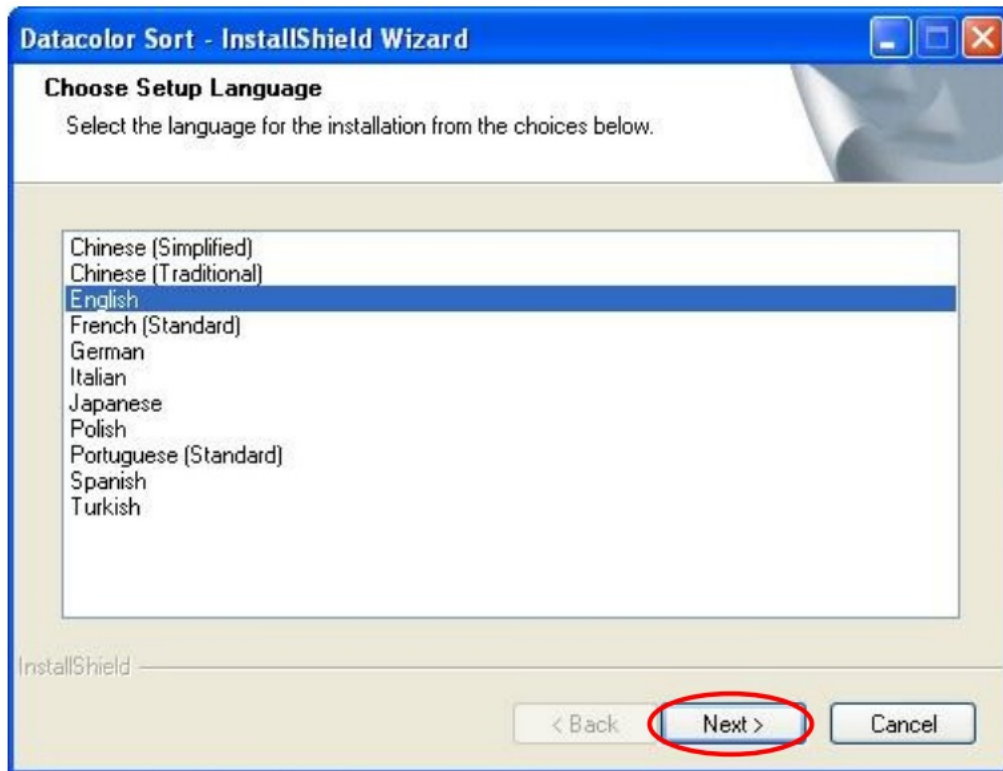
Datacolor Sort - InstallShield Wizard

Choose Setup Language

Select the language for the installation from the choices below.

Chinese (Simplified)
Chinese (Traditional)
English
French (Standard)
German
Italian
Japanese
Polish
Portuguese (Standard)
Spanish
Turkish

InstallShield

< Back
Next >
Cancel